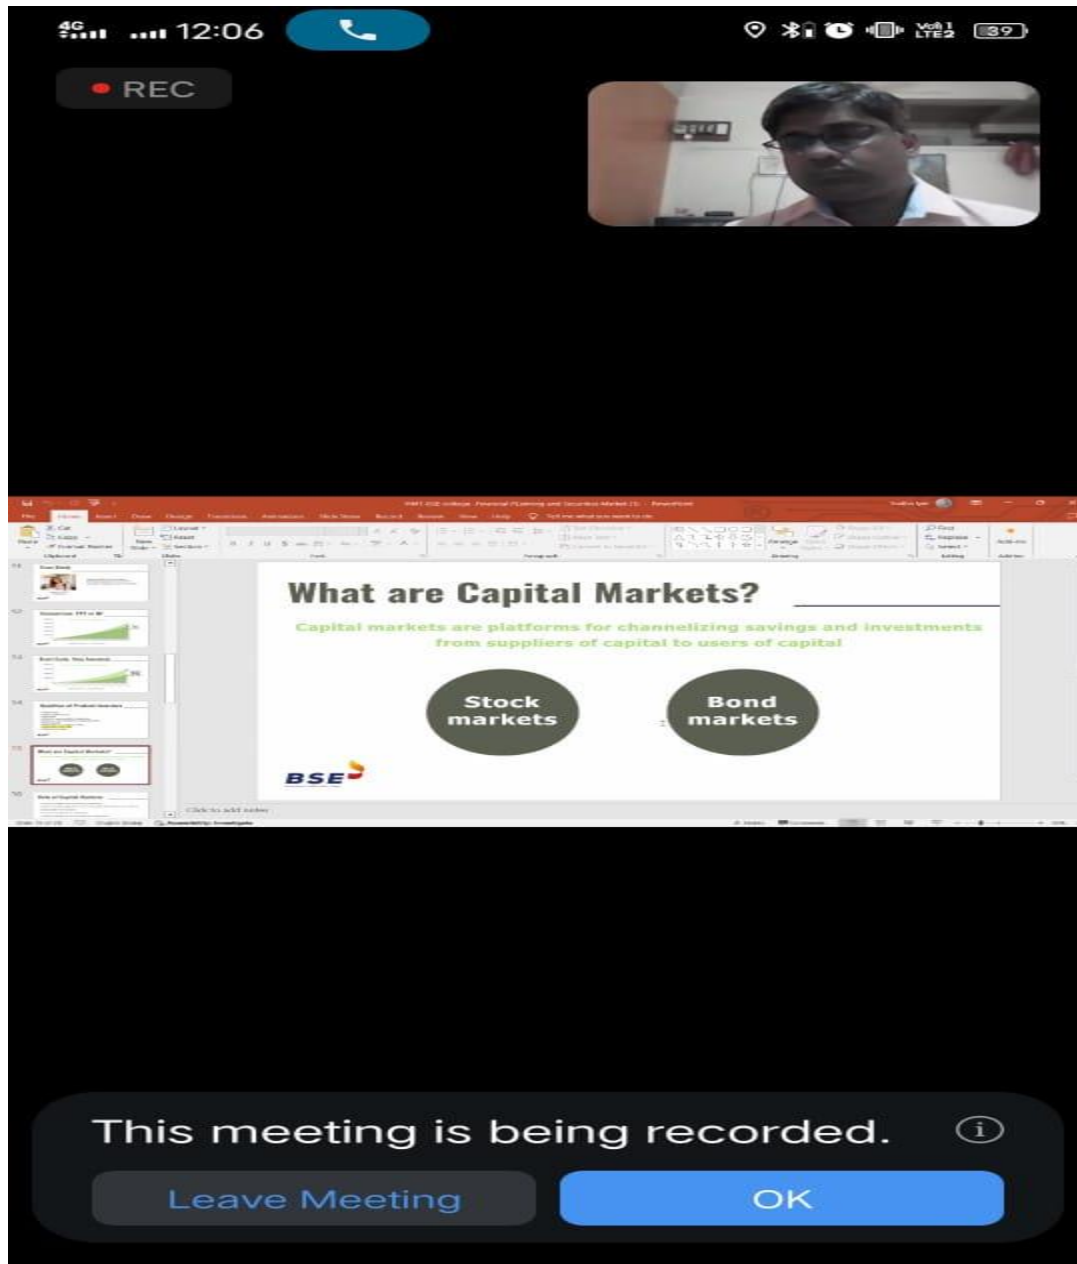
4G 12:06 Vo) LTE2 39

REC

What are Capital Markets?

Capital markets are platforms for channelizing savings and investments from suppliers of capital to users of capital

Stock markets

Bond markets

BSE

Click to add notes

This meeting is being recorded.

Leave Meeting

OK